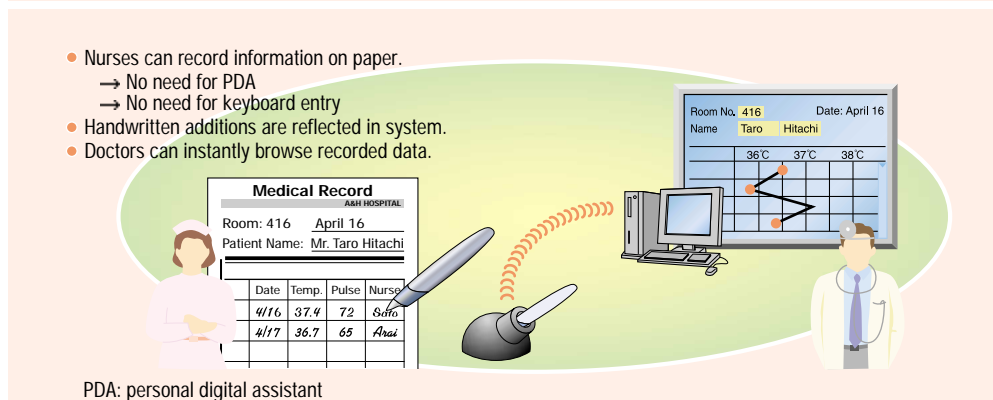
• Nurses can record information on paper.
→ No need for PDA
→ No need for keyboard entry
• Handwritten additions are reflected in system.
• Doctors can instantly browse recorded data.

Medical Record
A&H HOSPITAL
Room: 416 April 16
Patient Name: Mr. Taro Hitachi

| Date | Temp. | Pulse | Nurse |
|---|---|---|---|
| 4/16 | 37.4 | 72 | Sato |
| 4/17 | 36.7 | 65 | Arai |

Room No. 416 Date: April 16
Name Taro Hitachi
36℃ 37℃ 38℃

PDA: personal digital assistant